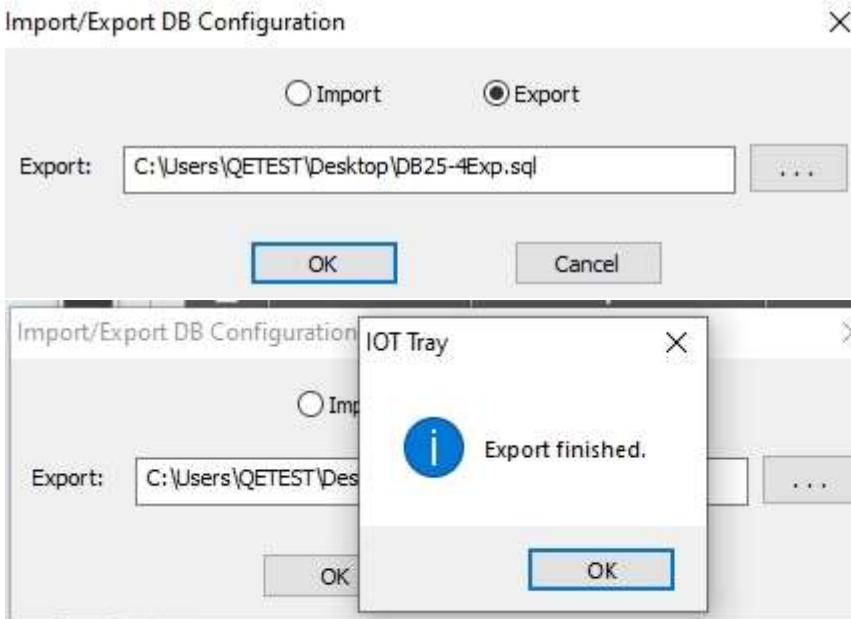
Import/Export DB Configuration ×

Import
Export

Export: C:\Users\QETEST\Desktop\DB25-4Exp.sql ...

OK Cancel

Import/Export DB Configuration

Imp

Export: C:\Users\QETEST\Des ...

OK

IOT Tray ×

Export finished.

OK